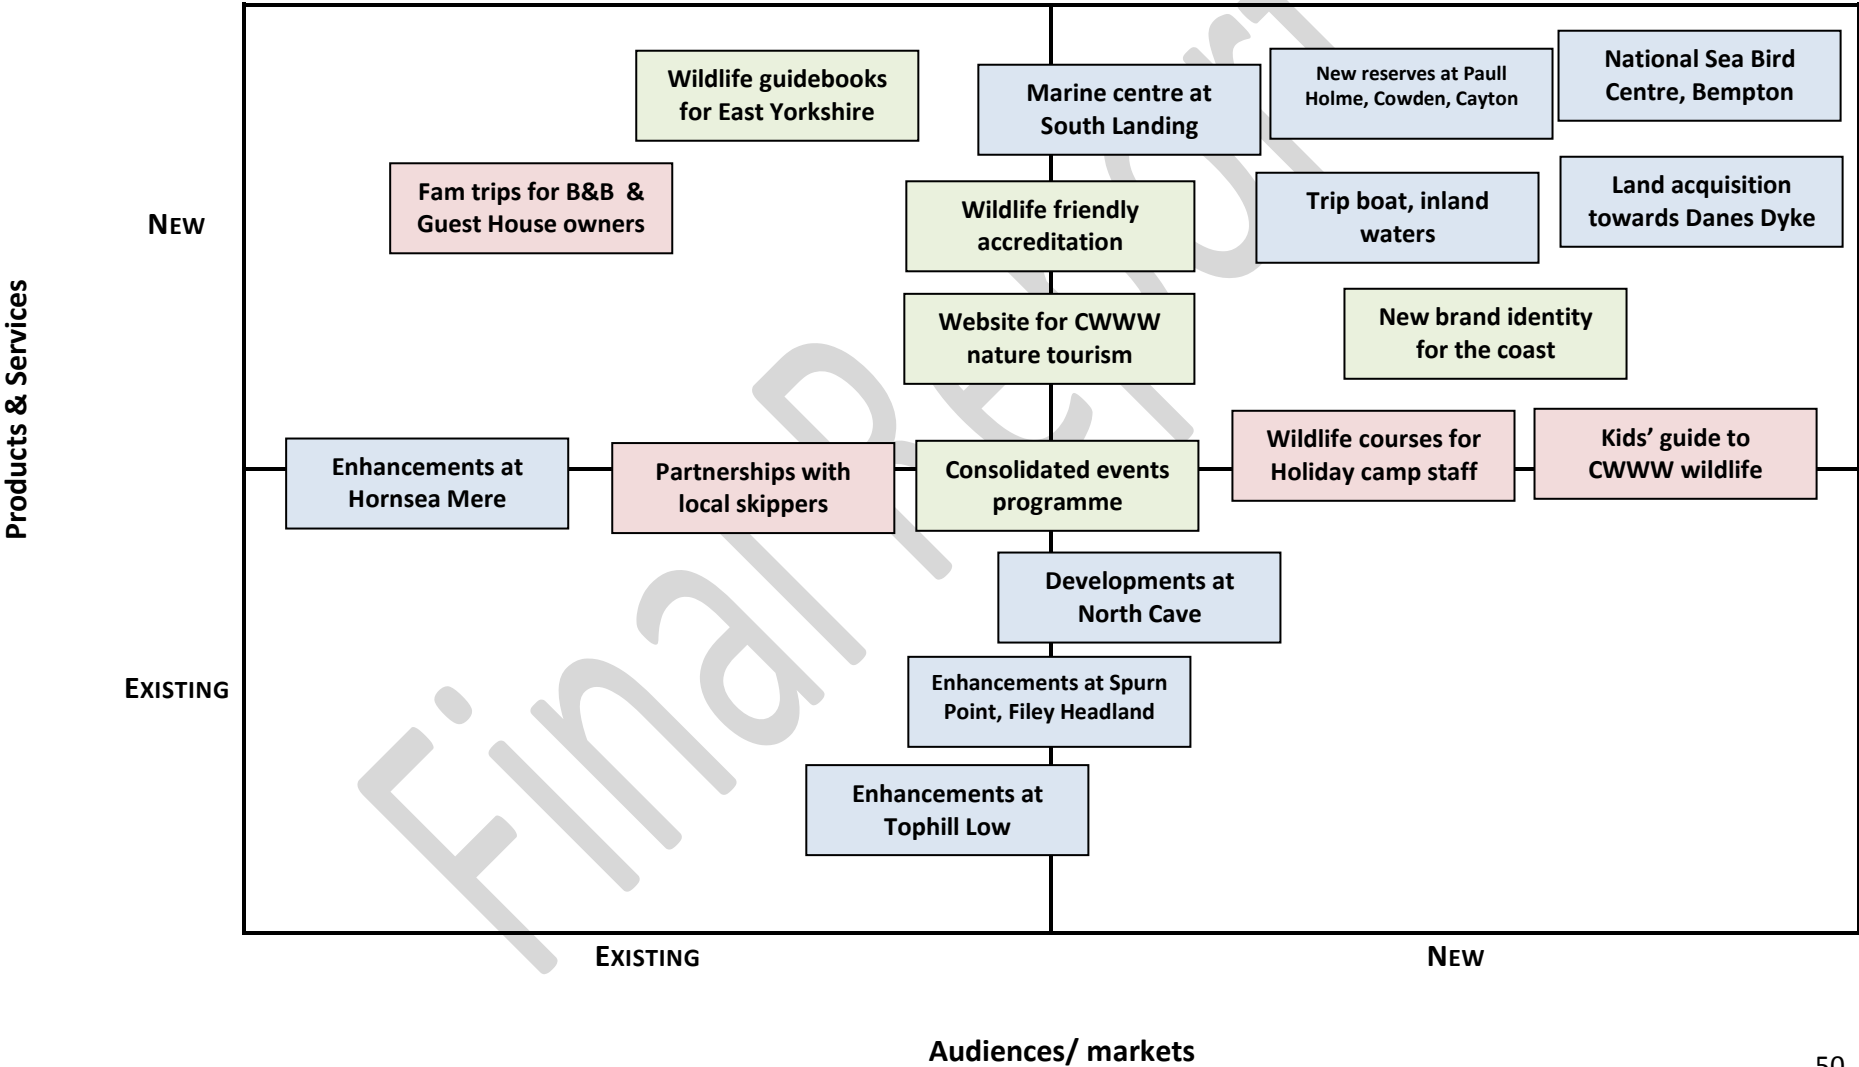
Products & Services

NEW

EXISTING

Wildlife guidebooks for East Yorkshire

Marine centre at South Landing

New reserves at Paull Holme, Cowden, Cayton

National Sea Bird Centre, Bempton

Fam trips for B&B & Guest House owners

Wildlife friendly accreditation

Trip boat, inland waters

Land acquisition towards Danes Dyke

Website for CWWW nature tourism

New brand identity for the coast

Enhancements at Hornsea Mere

Partnerships with local skippers

Consolidated events programme

Wildlife courses for Holiday camp staff

Kids' guide to CWWW wildlife

Developments at North Cave

Enhancements at Spurn Point, Filey Headland

Enhancements at Tophill Low

EXISTING

NEW

Final Report

Audiences/ markets

50